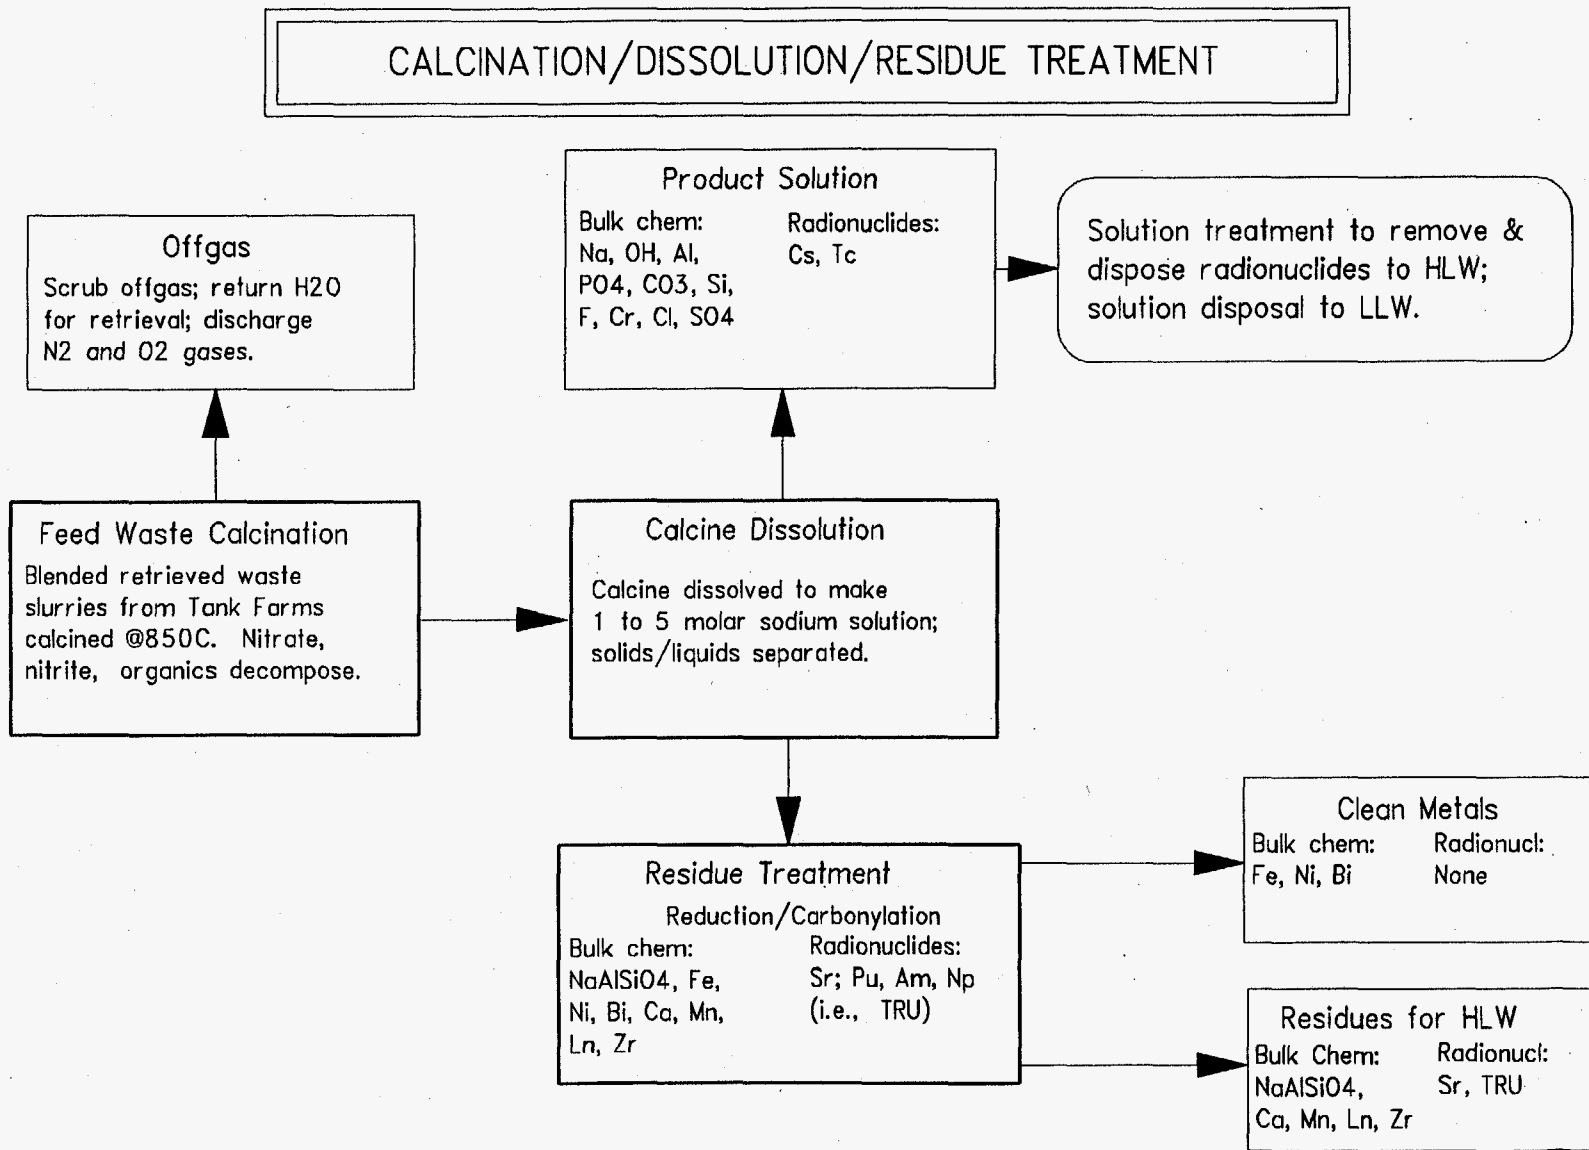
CALCINATION/DISSOLUTION/RESIDUE TREATMENT

Offgas
Scrub offgas; return H2O for retrieval; discharge N2 and O2 gases.

Product Solution
Bulk chem:
Na, OH, Al, PO4, CO3, Si, F, Cr, Cl, SO4
Radionuclides:
Cs, Tc

Solution treatment to remove & dispose radionuclides to HLW; solution disposal to LLW.

Feed Waste Calcination
Blended retrieved waste slurries from Tank Farms calcined @850C. Nitrate, nitrite, organics decompose.

Calcine Dissolution
Calcine dissolved to make 1 to 5 molar sodium solution; solids/liquids separated.

Clean Metals
Bulk chem:
Fe, Ni, Bi
Radionucl:
None

Residue Treatment
Reduction/Carbonylation
Bulk chem:
NaAlSiO4, Fe, Ni, Bi, Ca, Mn, Ln, Zr
Radionuclides:
Sr; Pu, Am, Np (i.e., TRU)

Residues for HLW
Bulk Chem:
NaAlSiO4, Ca, Mn, Ln, Zr
Radionucl:
Sr, TRU